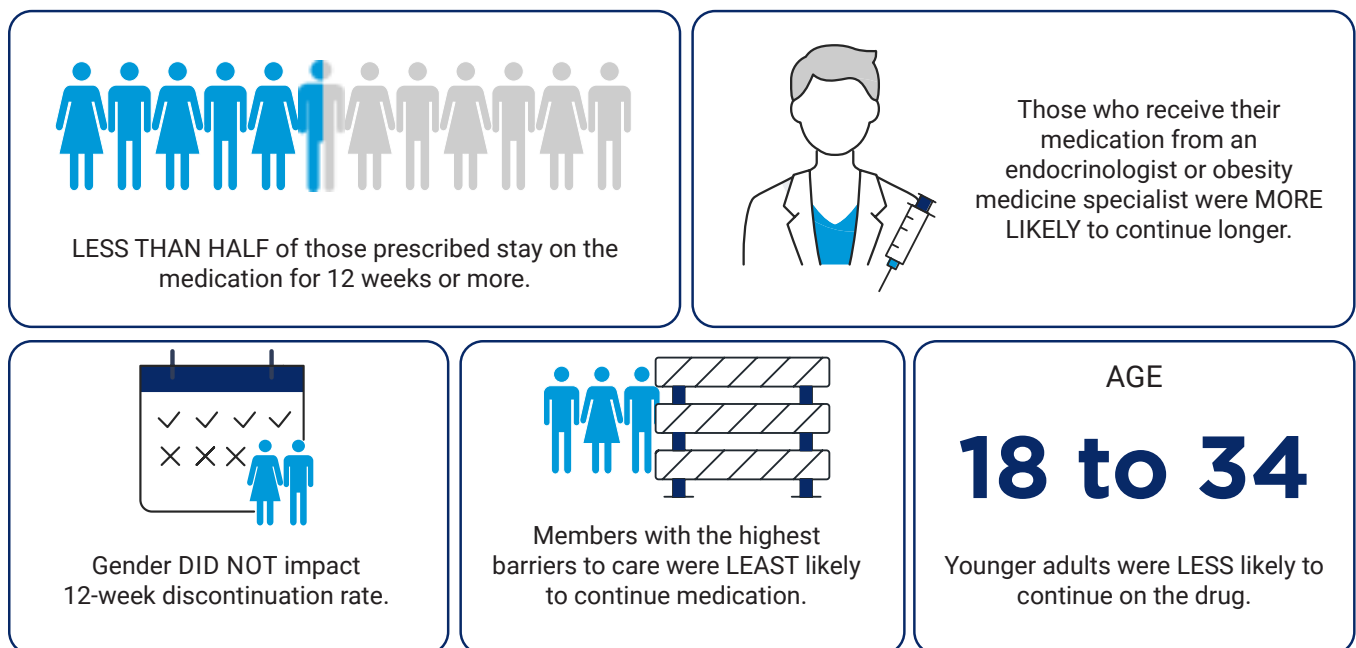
LESS THAN HALF of those prescribed stay on the medication for 12 weeks or more.

Those who receive their medication from an endocrinologist or obesity medicine specialist were MORE LIKELY to continue longer.

Gender DID NOT impact 12-week discontinuation rate.

Members with the highest barriers to care were LEAST likely to continue medication.

AGE

18 to 34

Younger adults were LESS likely to continue on the drug.